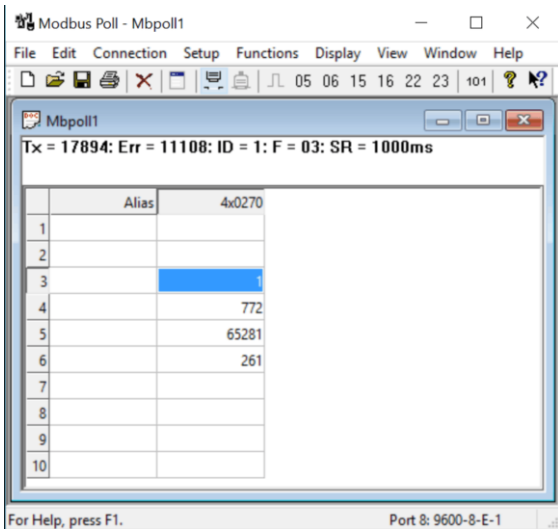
Modbus Poll - Mbpoll1

File Edit Connection Setup Functions Display View Window Help

05 06 15 16 22 23 101

Mbpoll1

Tx = 17894: Err = 11108: ID = 1: F = 03: SR = 1000ms

| | Alias | 4x0270 |
|---|---|---|
| 1 | | |
| 2 | | |
| 3 | | 1 |
| 4 | | 772 |
| 5 | | 65281 |
| 6 | | 261 |
| 7 | | |
| 8 | | |
| 9 | | |
| 10 | | |

For Help, press F1.

Port 8: 9600-8-E-1